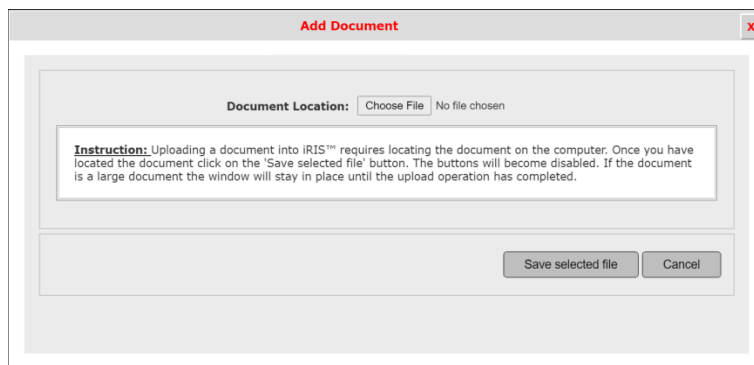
Add Document

X

Document Location: Choose File No file chosen

Instruction: Uploading a document into iRIS™ requires locating the document on the computer. Once you have located the document click on the 'Save selected file' button. The buttons will become disabled. If the document is a large document the window will stay in place until the upload operation has completed.

Save selected file

Cancel